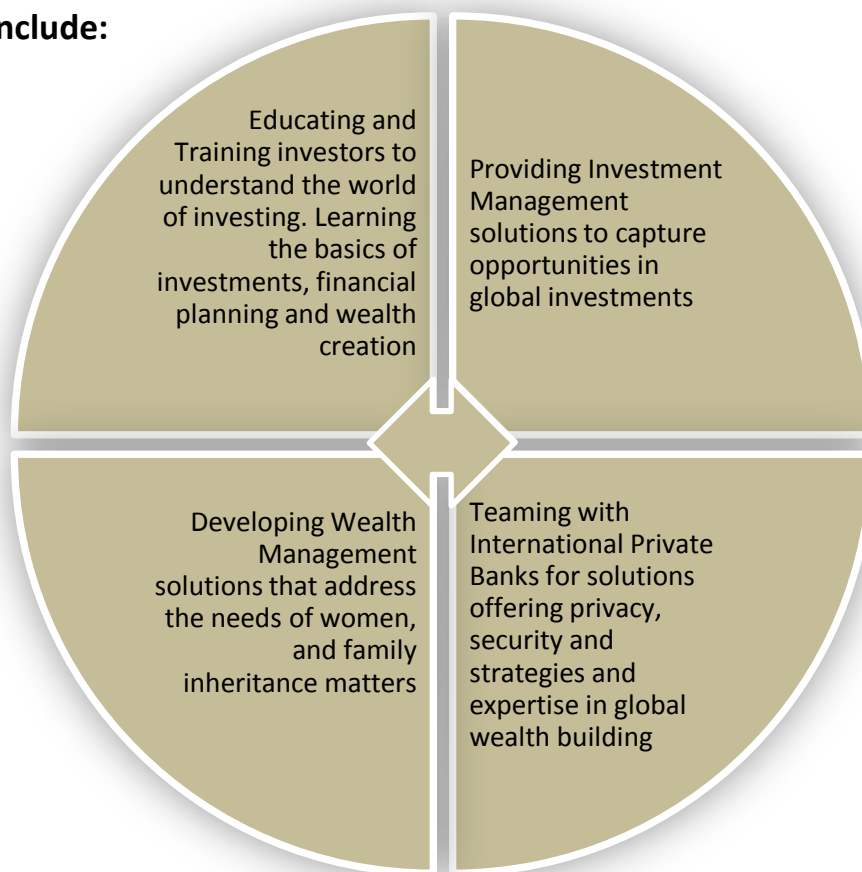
nclude:

Educating and Training investors to understand the world of investing. Learning the basics of investments, financial planning and wealth creation

Providing Investment Management solutions to capture opportunities in global investments

Developing Wealth Management solutions that address the needs of women, and family inheritance matters

Teaming with International Private Banks for solutions offering privacy, security and strategies and expertise in global wealth building